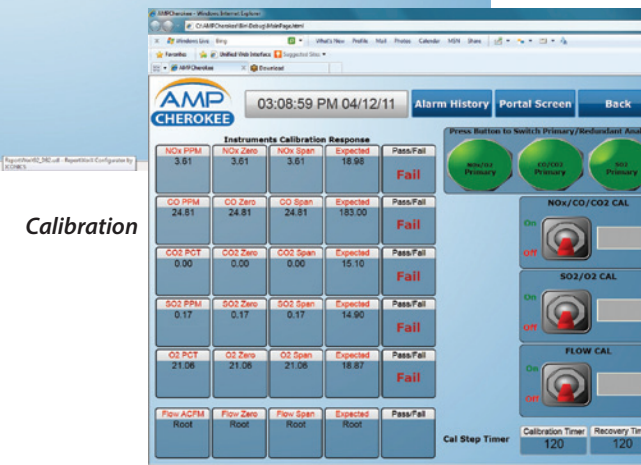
AMPCherokee - Windows Internet Explorer
C:\AMPCherokee\Bin\Debug\MainPage.html
Windows Live Bing What's New Profile Mail Photos Calendar MSN Share
Favorites Unified Web Interface Suggested Sites
AMPCherokee Download

AMP CHEROKEE

03:08:59 PM 04/12/11

Alarm History

Portal Screen

Back

Report/Ver02_582.xdl - ReportWorX Configurator by ICONICS

Calibration

Instruments Calibration Response

| NOx PPM | NOx Zero | NOx Span | Expected | Pass/Fail |
|---|---|---|---|---|
| 3.61 | 3.61 | 3.61 | 18.98 | Fail |
| CO PPM | CO Zero | CO Span | Expected | Pass/Fail |
| 24.81 | 24.81 | 24.81 | 183.00 | Fail |
| CO2 PCT | CO2 Zero | CO2 Span | Expected | Pass/Fail |
| 0.00 | 0.00 | 0.00 | 15.10 | Fail |
| SO2 PPM | SO2 Zero | SO2 Span | Expected | Pass/Fail |
| 0.17 | 0.17 | 0.17 | 14.90 | Fail |
| O2 PCT | O2 Zero | O2 Span | Expected | Pass/Fail |
| 21.06 | 21.06 | 21.06 | 16.87 | Fail |
| Flow ACFM | Flow Zero | Flow Span | Expected | Pass/Fail |
| Root | Root | Root | Root | |

Press Button to Switch Primary/Redundant Anal

NOx/O2 Primary

CO/CO2 Primary

SO2 Primary

NOx/CO/CO2 CAL

On

Off

SO2/O2 CAL

On

Off

FLOW CAL

On

Off

Cal Step Timer

Calibration Timer
120

Recovery Tim
120